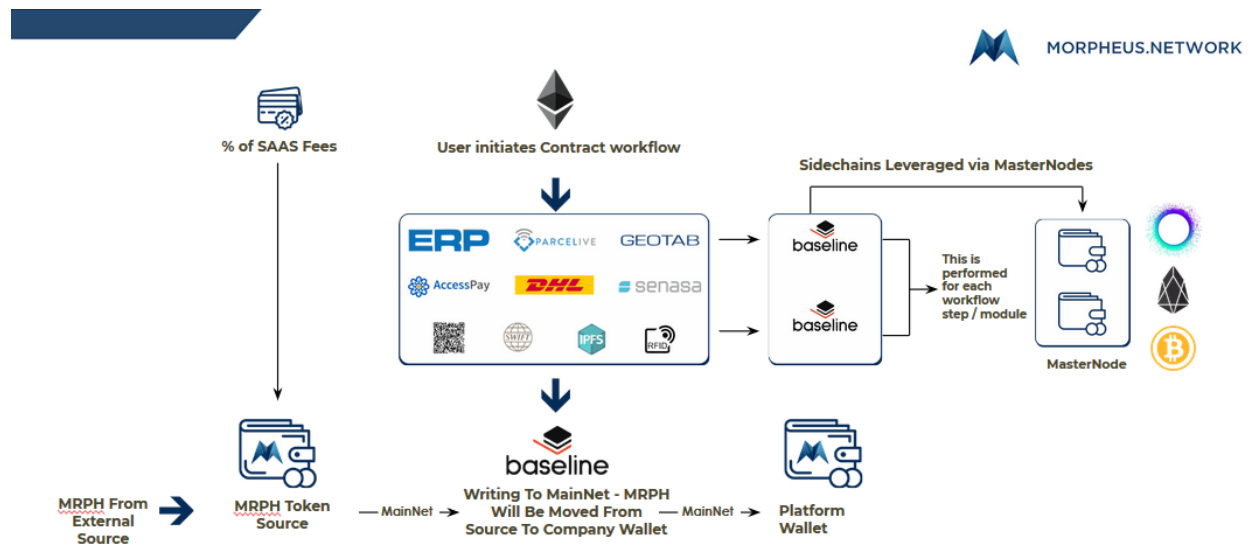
MORPHEUS.NETWORK

% of SAAS Fees

User initiates Contract workflow

Sidechains Leveraged via MasterNodes

ERP
PARCELIVE
GEOTAB
AccessPay
DHL
senasa
SWIFT
IPFS
RFID

baseline

baseline

This is performed for each workflow step / module

MasterNode

baseline

MRPH From External Source

MRPH Token Source

MainNet

Writing To MainNet - MRPH Will Be Moved From Source To Company Wallet

MainNet

Platform Wallet